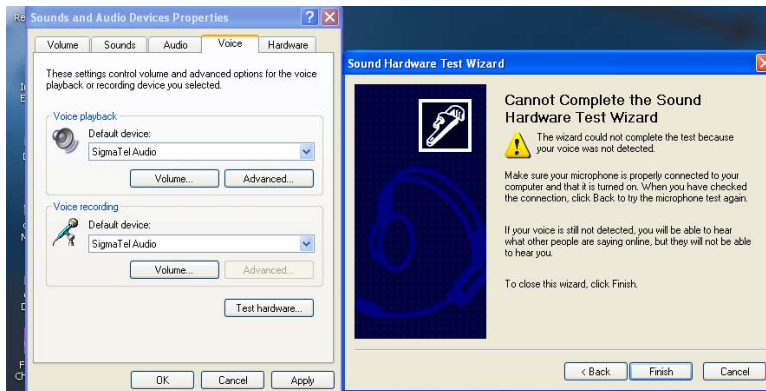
Sounds and Audio Devices Properties

Volume | Sounds | Audio | Voice | Hardware

These settings control volume and advanced options for the voice playback or recording device you selected.

Voice playback
Default device:
SigmaTel Audio
Volume... Advanced...

Voice recording
Default device:
SigmaTel Audio
Volume... Advanced...

Test hardware...

OK Cancel Apply

Sound Hardware Test Wizard

Cannot Complete the Sound Hardware Test Wizard

The wizard could not complete the test because your voice was not detected.

Make sure your microphone is properly connected to your computer and that it is turned on. When you have checked the connection, click Back to try the microphone test again.

If your voice is still not detected, you will be able to hear what other people are saying online, but they will not be able to hear you.

To close this wizard, click Finish.

< Back Finish Cancel